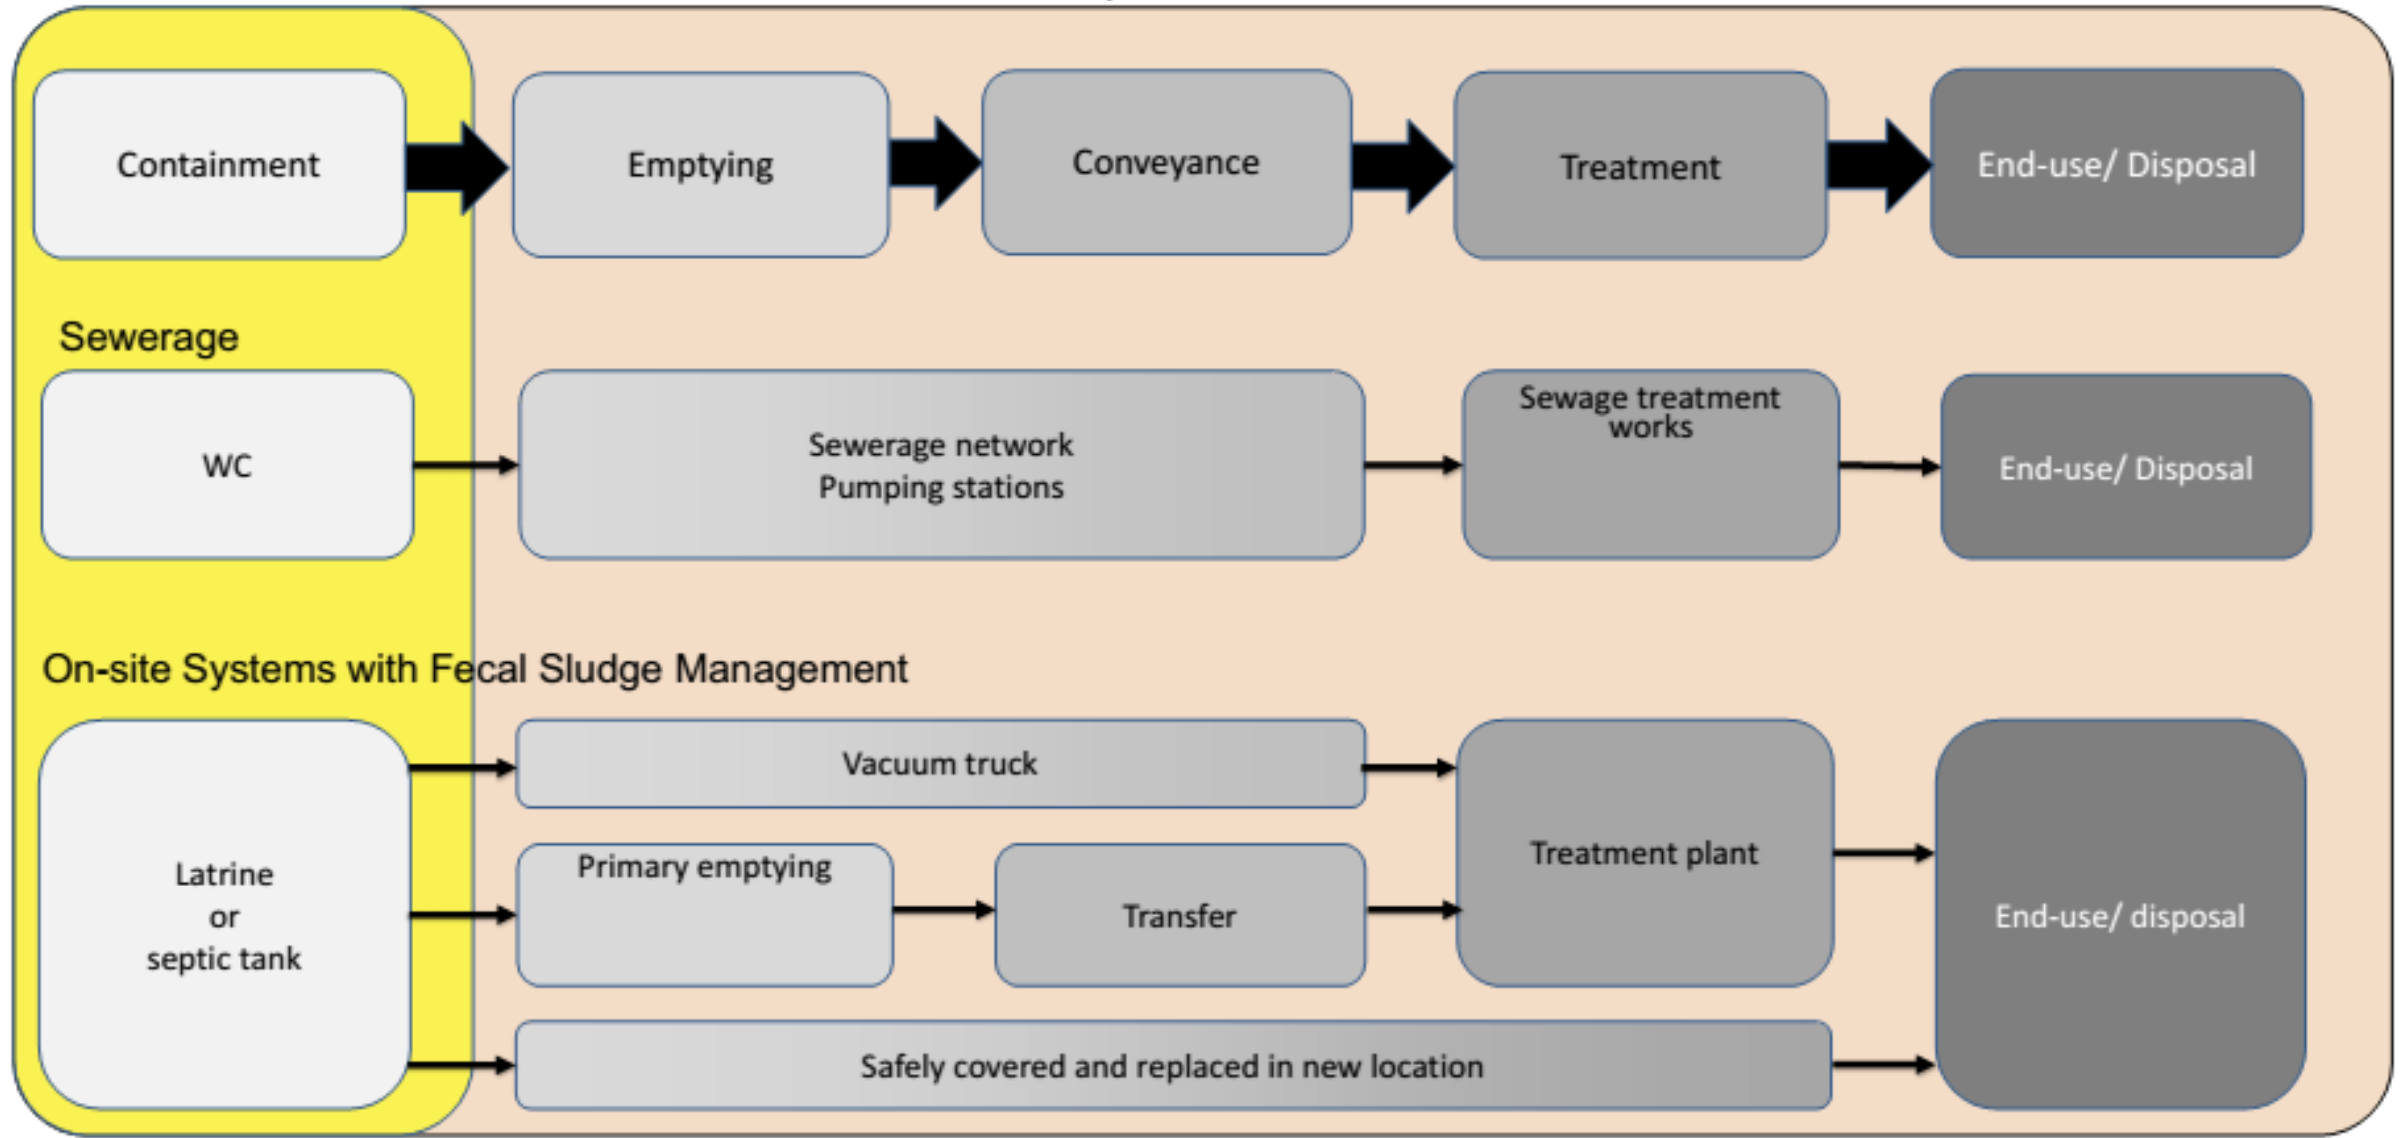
Containment

Emptying

Conveyance

Treatment

End-use/ Disposal

Sewerage

WC

Sewerage network
Pumping stations

Sewage treatment works

End-use/ Disposal

On-site Systems with Fecal Sludge Management

Latrine
or
septic tank

Vacuum truck

Primary emptying

Transfer

Treatment plant

End-use/ disposal

Safely covered and replaced in new location